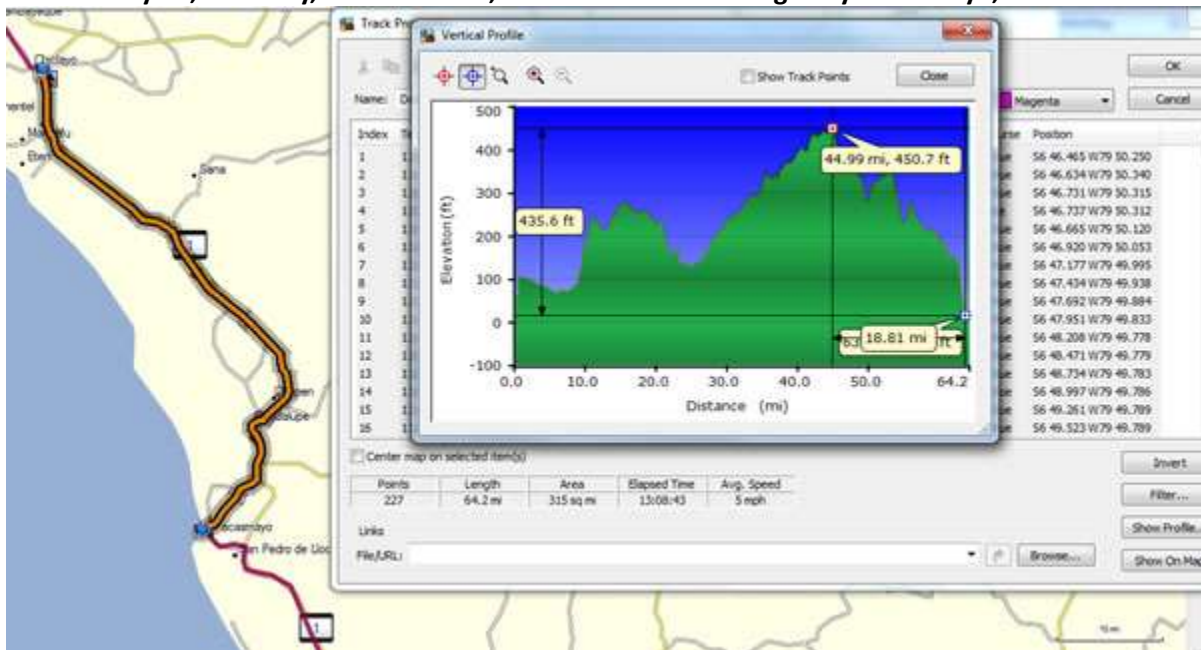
Track Pr

Vertical Profile

Show Track Points

Close

OK

Cancel

Name:

Magenta

Index

Position

1
2
3
4
5
6
7
8
9
10
11
12
13
14
15
16

S6 46.465 W79 50.250
S6 46.634 W79 50.340
S6 46.731 W79 50.315
S6 46.737 W79 50.312
S6 46.665 W79 50.120
S6 46.920 W79 50.053
S6 47.177 W79 49.995
S6 47.434 W79 49.938
S6 47.692 W79 49.884
S6 47.951 W79 49.833
S6 48.208 W79 49.778
S6 48.471 W79 49.779
S6 48.734 W79 49.783
S6 48.997 W79 49.786
S6 49.261 W79 49.789
S6 49.523 W79 49.789

500
400
300
200
100
0
-100

Elevation (ft)

435.6 ft

44.99 mi, 450.7 ft

18.81 mi

0.0
10.0
20.0
30.0
40.0
50.0
64.2

Distance (mi)

Center map on selected item(s)

| Points | Length | Area | Elapsed Time | Avg. Speed |
|---|---|---|---|---|
| 227 | 64.2 mi | 315 sq mi | 13:08:43 | 5 mph |

Links

File/URL:

Browse...

Invert

Filter...

Show Profile

Show On Map

Chiclayo

Sana

Pacasmayo

San Pedro de Lloc

1

1